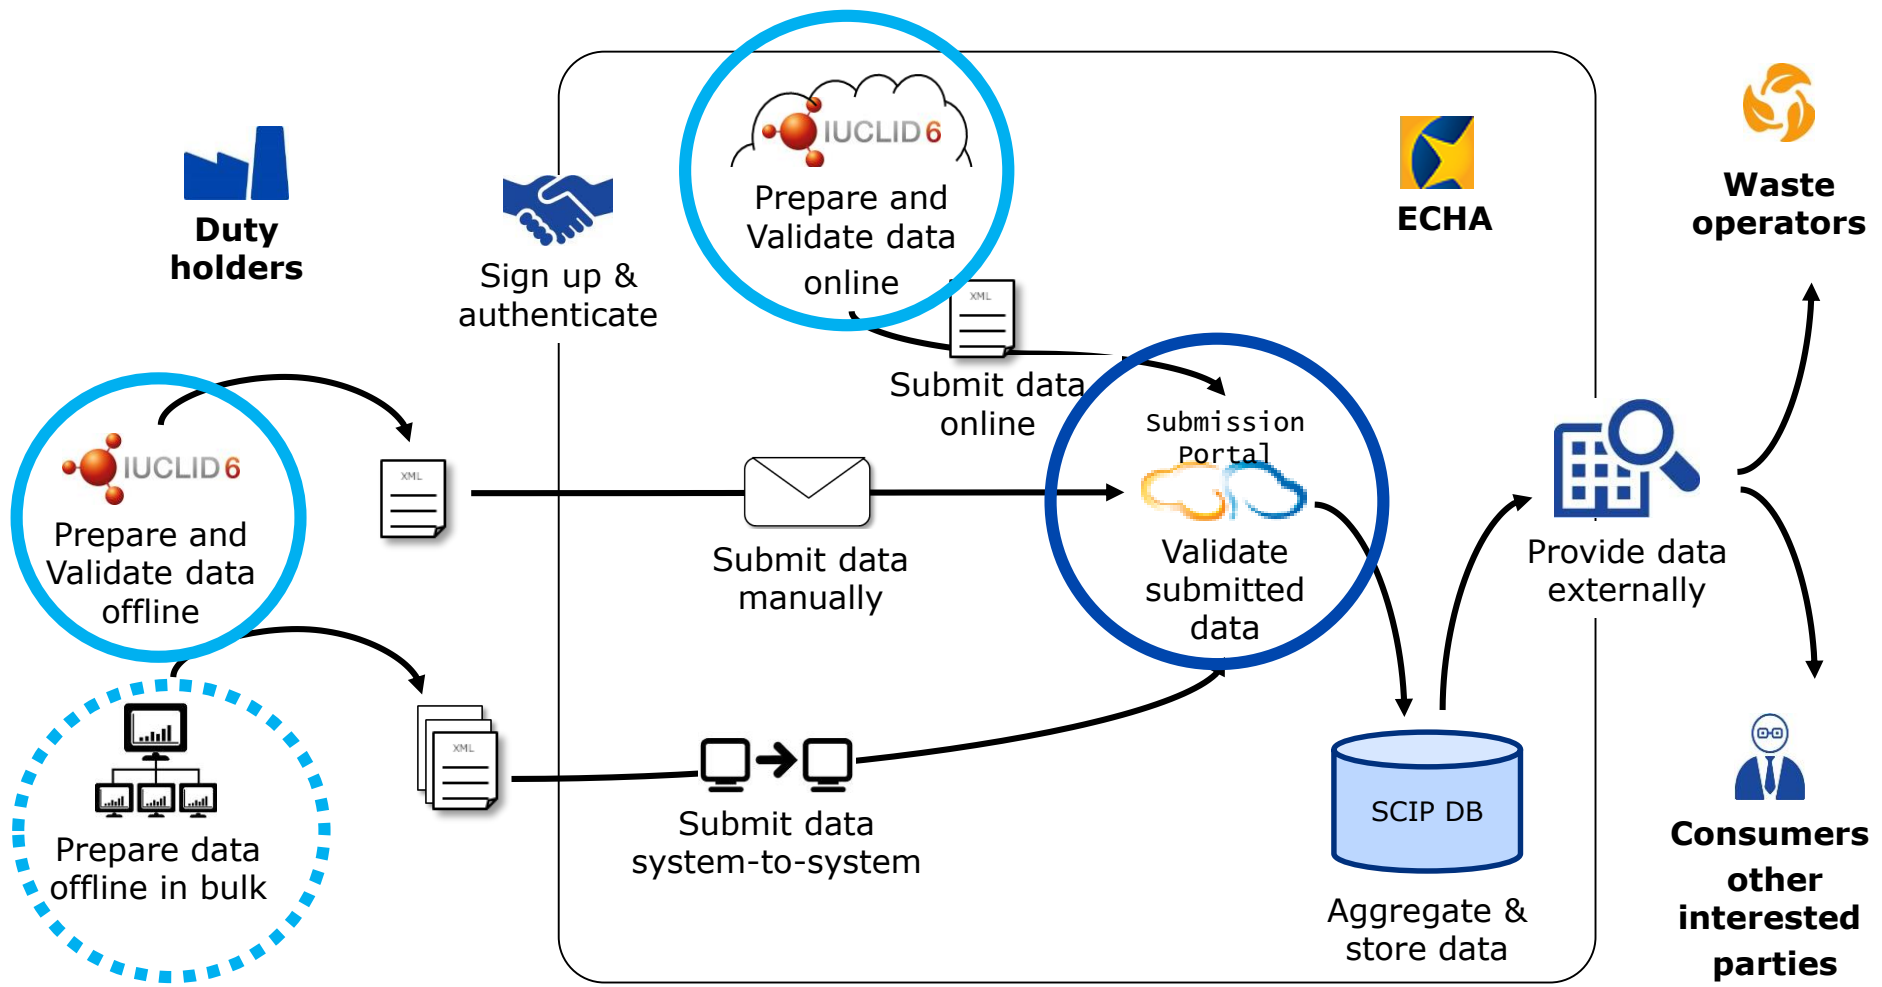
Duty holders

Sign up & authenticate

IUCLID6

Prepare and Validate data online

XML

Submit data online

ECHA

Waste operators

IUCLID6

Prepare and Validate data offline

XML

Submit data manually

Submission Portal

Validate submitted data

Provide data externally

Prepare data offline in bulk

XML

Submit data system-to-system

SCIP DB

Aggregate & store data

Consumers other interested parties